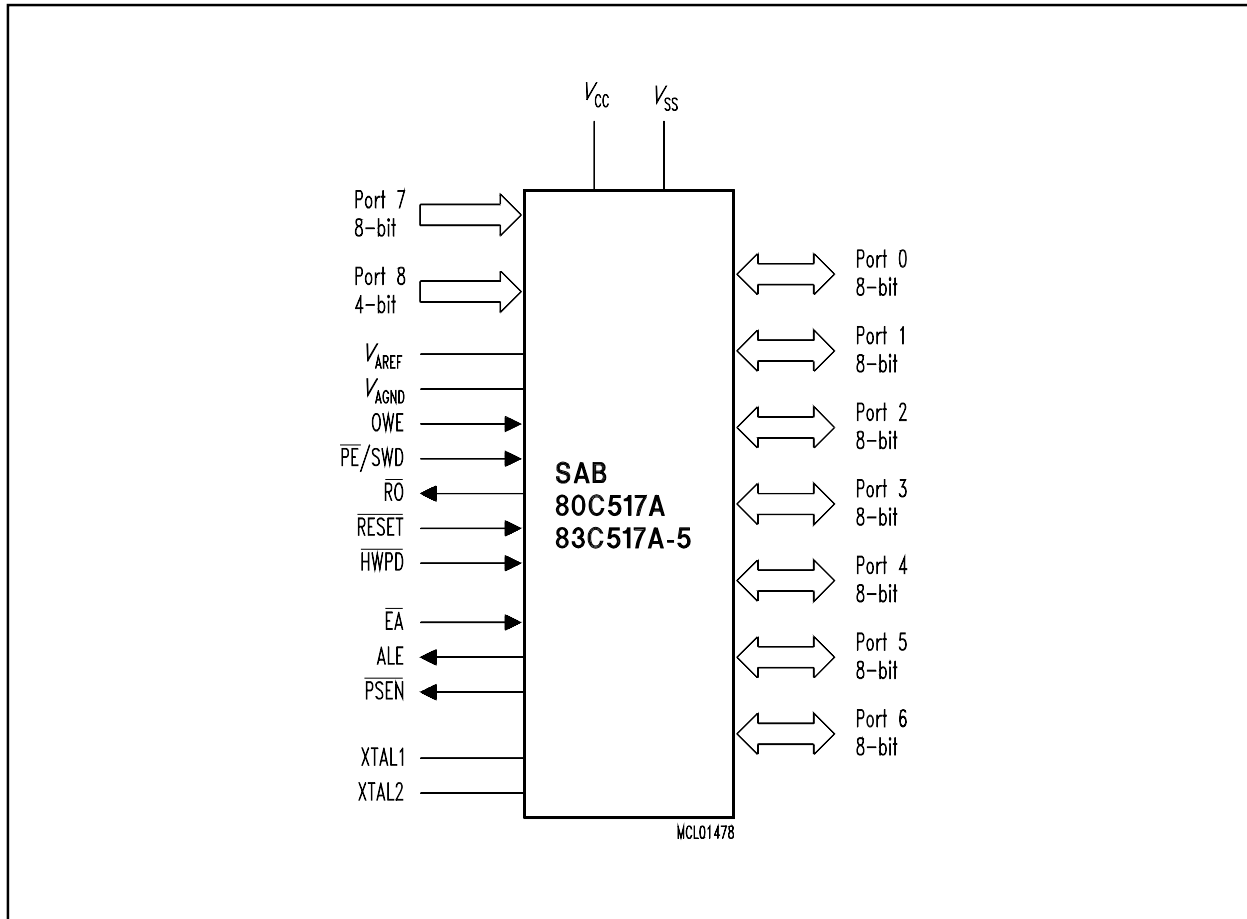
$V_{CC}$ $V_{SS}$

Port 7
8-bit

Port 8
4-bit

$V_{AREF}$

$V_{AGND}$

OWE

$\overline{PE}$/SWD

$\overline{RO}$

$\overline{RESET}$

$\overline{HWPD}$

$\overline{EA}$

ALE

$\overline{PSEN}$

XTAL1

XTAL2

SAB
80C517A
83C517A-5

Port 0
8-bit

Port 1
8-bit

Port 2
8-bit

Port 3
8-bit

Port 4
8-bit

Port 5
8-bit

Port 6
8-bit

MCL01478